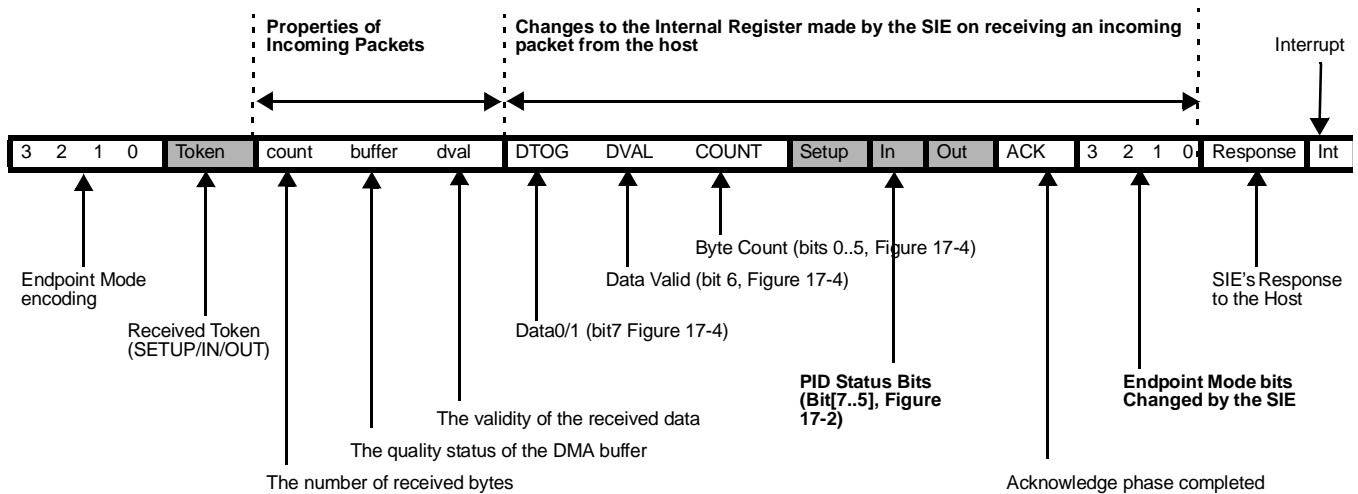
Properties of Incoming Packets

Changes to the Internal Register made by the SIE on receiving an incoming packet from the host

Interrupt

| 3 | 2 | 1 | 0 | Token | count | buffer | dval | DTOG | DVAL | COUNT | Setup | In | Out | ACK | 3 | 2 | 1 | 0 | Response | Int |
|---|---|---|---|---|---|---|---|---|---|---|---|---|---|---|---|---|---|---|---|---|

Byte Count (bits 0..5, Figure 17-4)

Data Valid (bit 6, Figure 17-4)

Endpoint Mode encoding

SIE's Response to the Host

Received Token (SETUP/IN/OUT)

Data0/1 (bit7 Figure 17-4)

PID Status Bits (Bit[7..5], Figure 17-2)

Endpoint Mode bits Changed by the SIE

The validity of the received data

The quality status of the DMA buffer

The number of received bytes

Acknowledge phase completed